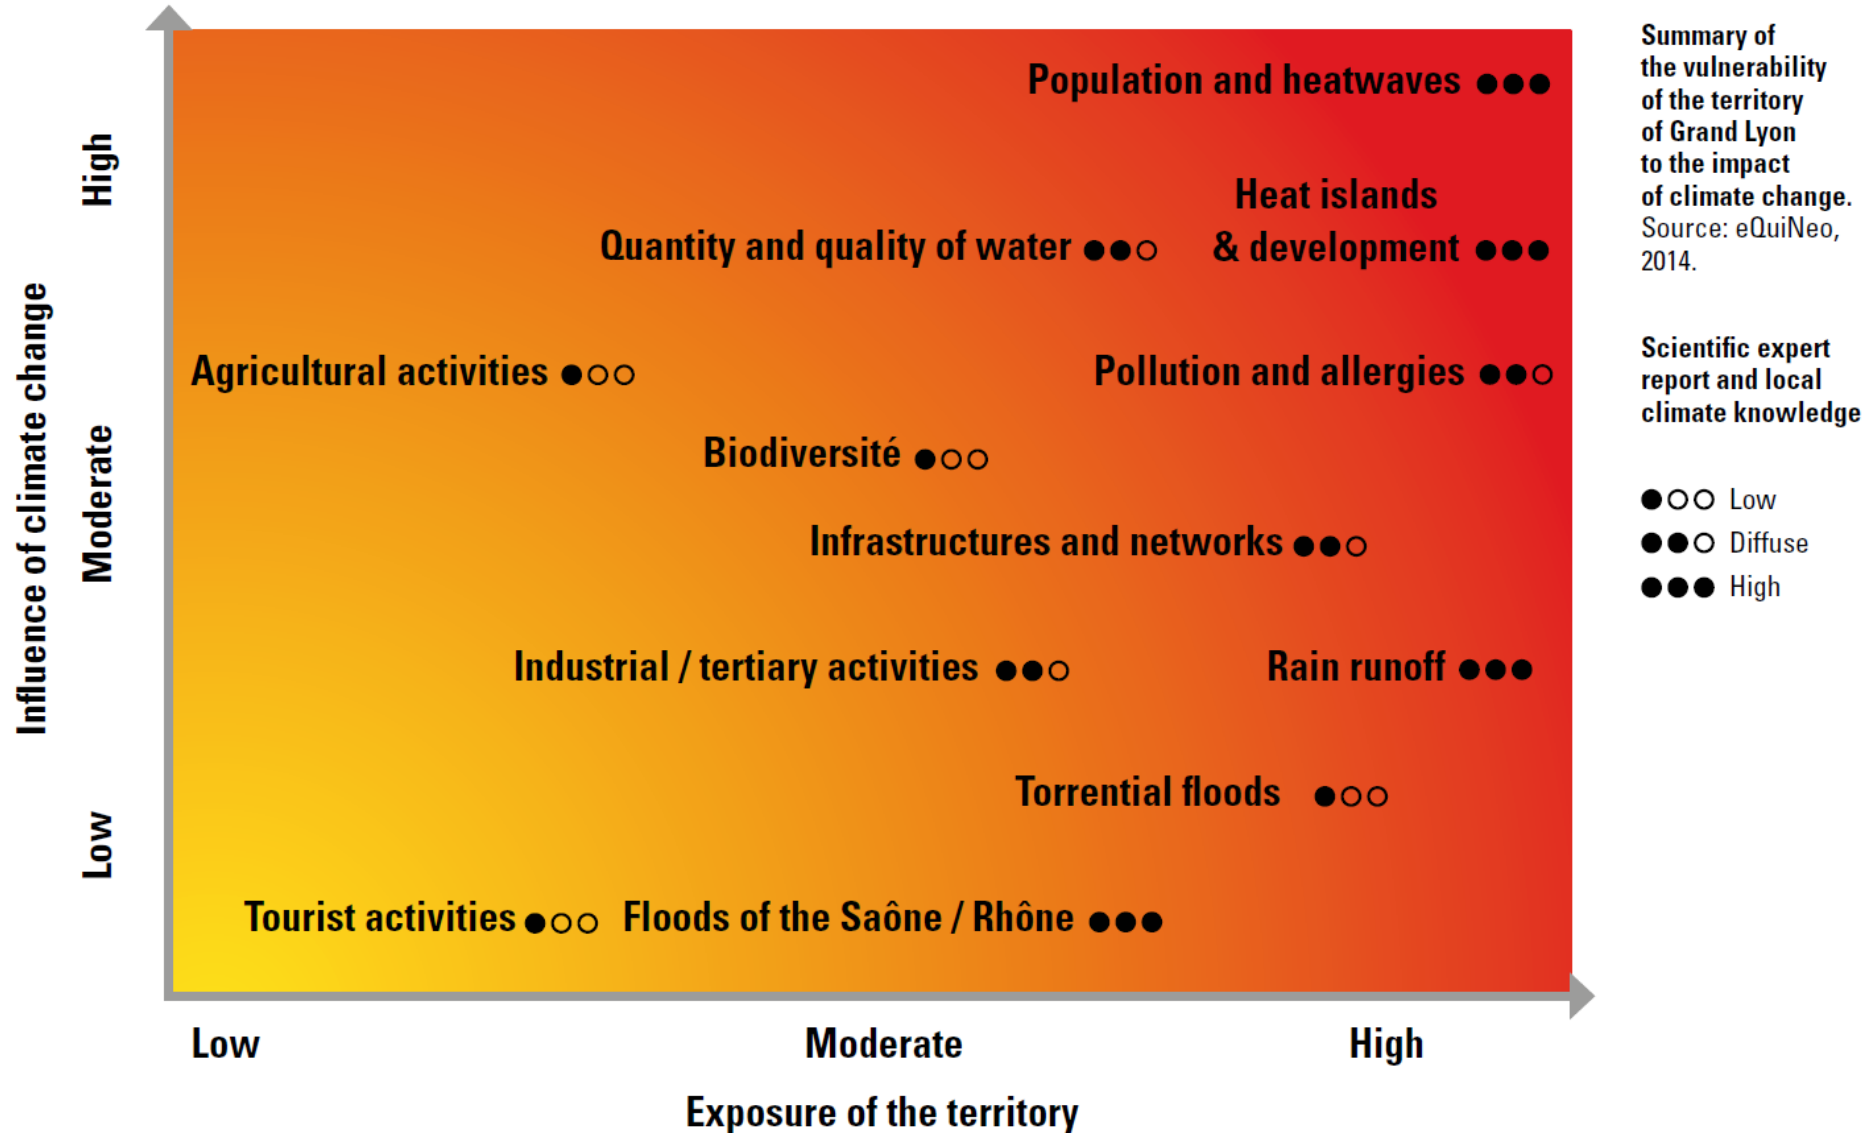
Population and heatwaves ●●●

Heat islands & development ●●●

Quantity and quality of water ●●○

Agricultural activities ●○○

Pollution and allergies ●●○

Biodiversité ●○○

Infrastructures and networks ●●○

Industrial / tertiary activities ●●○

Rain runoff ●●●

Torrential floods ●○○

Tourist activities ●○○

Floods of the Saône / Rhône ●●●

Influence of climate change

High

Moderate

Low

Low

Moderate

High

Exposure of the territory

**Summary of the vulnerability of the territory of Grand Lyon to the impact of climate change.** Source: eQuiNeo, 2014.

**Scientific expert report and local climate knowledge**

●○○ Low

●●○ Diffuse

●●● High